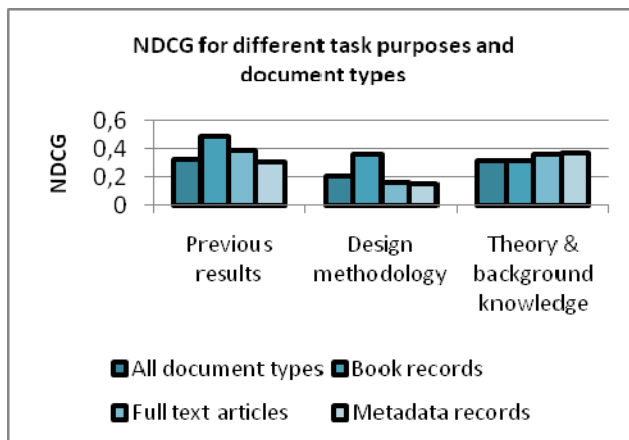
NDCG for different task purposes and document types

NDCG

0,6
0,4
0,2
0

Previous results

Design methodology

Theory & background knowledge

All document types
Book records
Full text articles
Metadata records